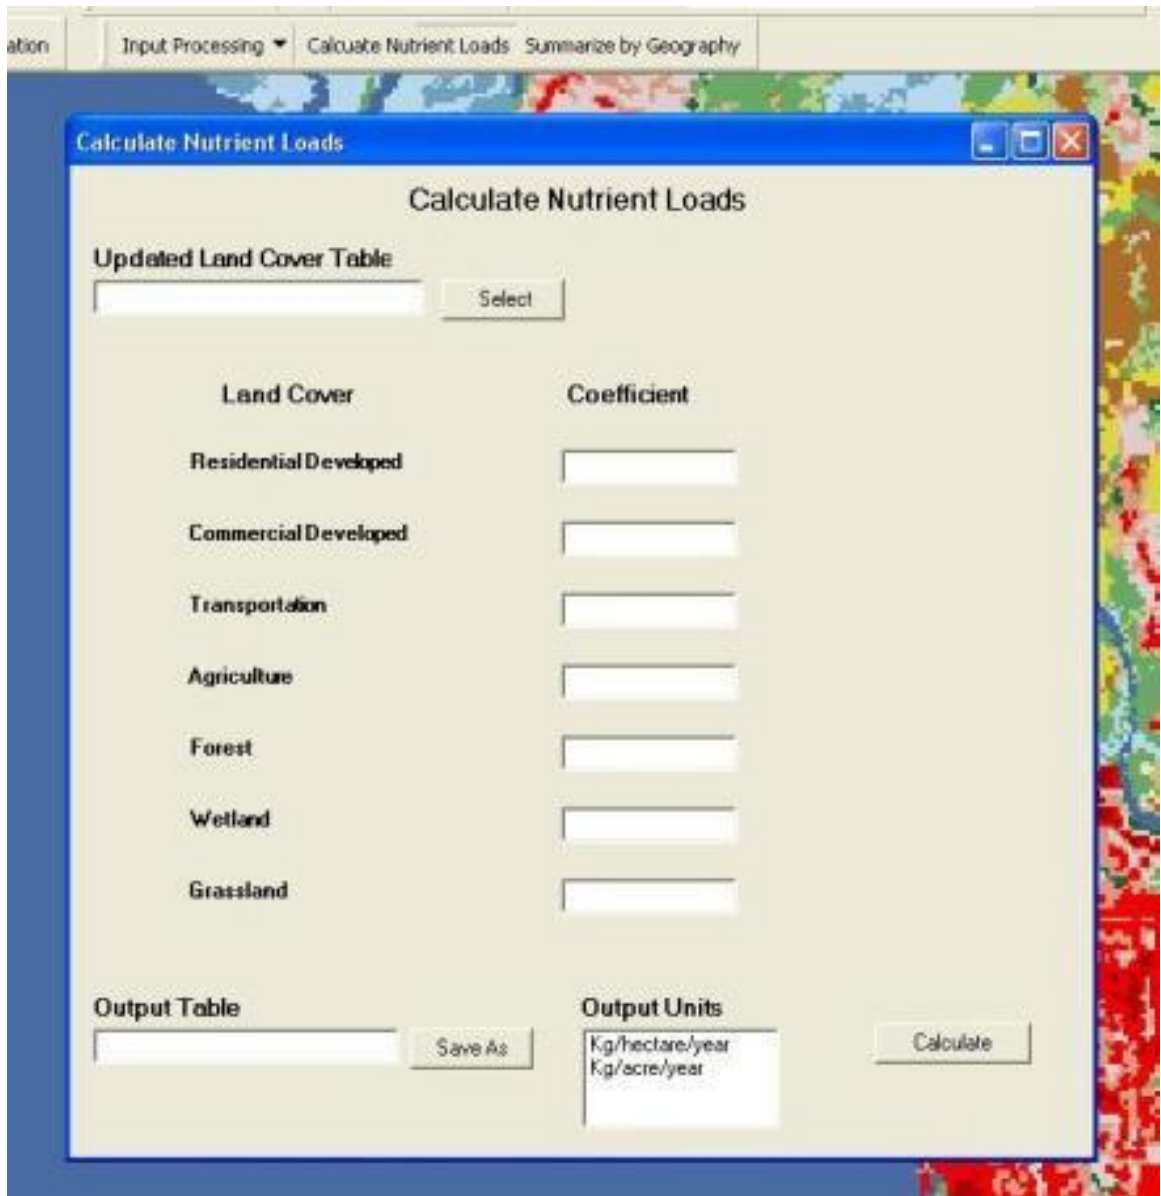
ation

Input Processing ▾ Calcuate Nutrient Loads Summarize by Geography

Calculate Nutrient Loads

Calculate Nutrient Loads

Updated Land Cover Table

Select

Land Cover

Coefficient

Residential Developed

Commercial Developed

Transportation

Agriculture

Forest

Wetland

Grassland

Output Table

Save As

Output Units

Kg/hectare/year
Kg/acre/year

Calculate